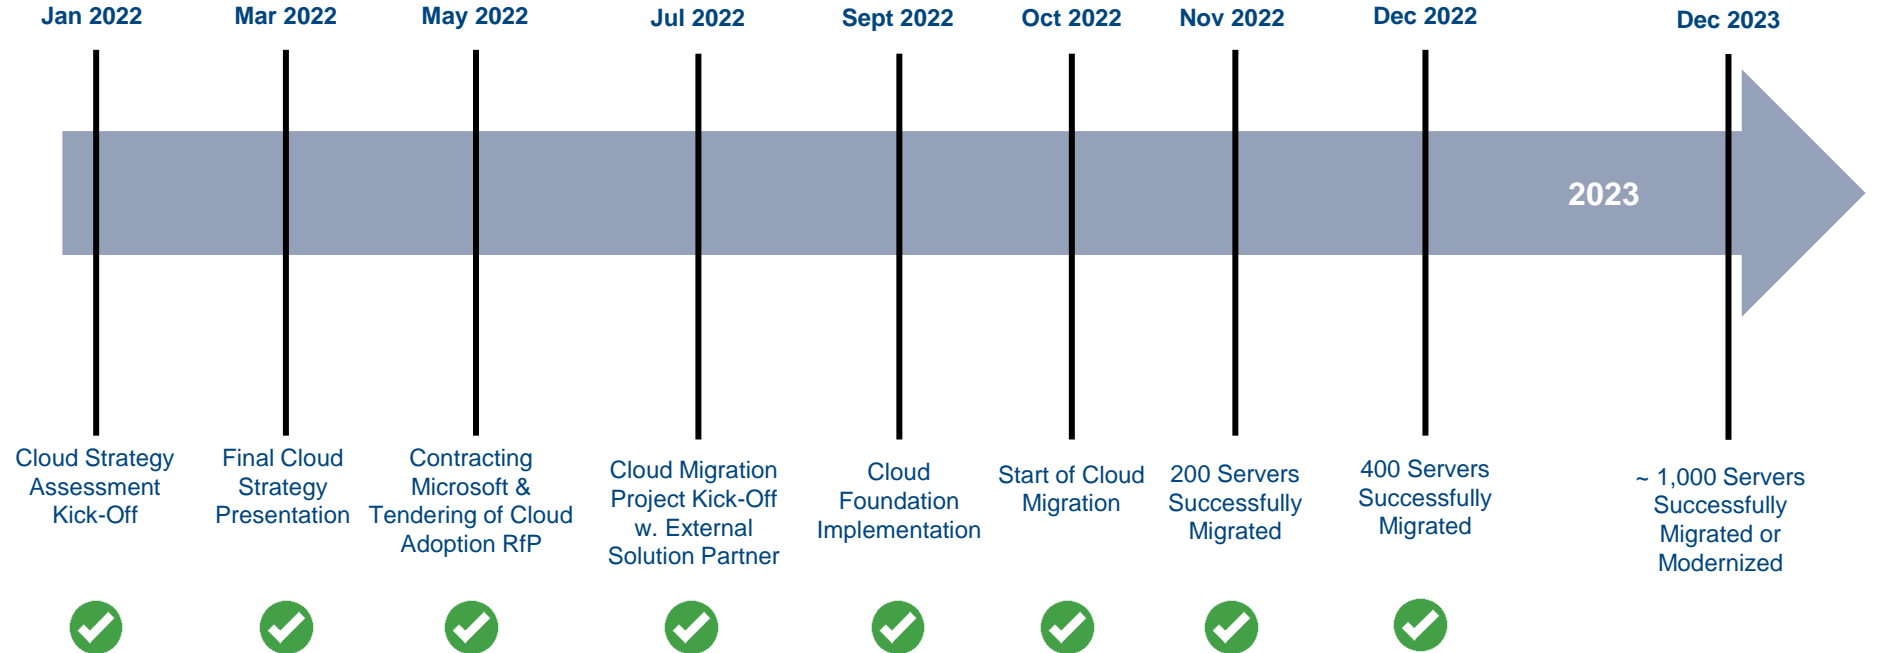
Jan 2022
Mar 2022
May 2022
Jul 2022
Sept 2022
Oct 2022
Nov 2022
Dec 2022
Dec 2023

2023

Cloud Strategy Assessment Kick-Off

Final Cloud Strategy Presentation

Contracting Microsoft & Tendering of Cloud Adoption RfP

Cloud Migration Project Kick-Off w. External Solution Partner

Cloud Foundation Implementation

Start of Cloud Migration

200 Servers Successfully Migrated

400 Servers Successfully Migrated

~ 1,000 Servers Successfully Migrated or Modernized